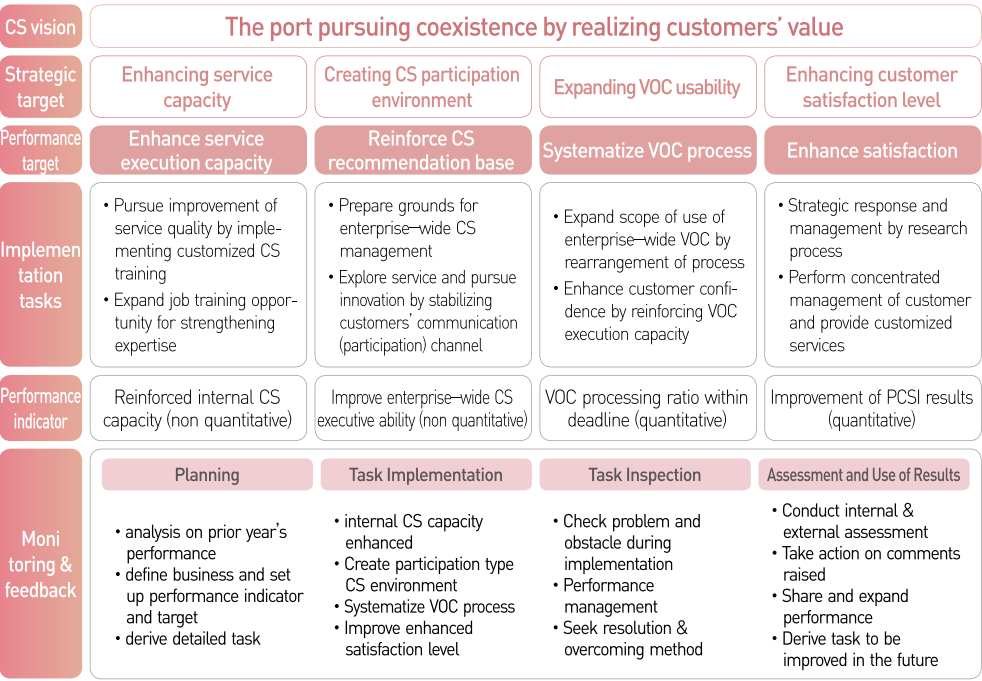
CS vision

The port pursuing coexistence by realizing customers' value

Strategic target

Enhancing service capacity

Creating CS participation environment

Expanding VOC usability

Enhancing customer satisfaction level

Performance target

Enhance service execution capacity

Reinforce CS recommendation base

Systematize VOC process

Enhance satisfaction

Implementation tasks

• Pursue improvement of service quality by implementing customized CS training
• Expand job training opportunity for strengthening expertise

• Prepare grounds for enterprise–wide CS management
• Explore service and pursue innovation by stabilizing customers' communication (participation) channel

• Expand scope of use of enterprise–wide VOC by rearrangement of process
• Enhance customer confidence by reinforcing VOC execution capacity

• Strategic response and management by research process
• Perform concentrated management of customer and provide customized services

Performance indicator

Reinforced internal CS capacity (non quantitative)

Improve enterprise–wide CS executive ability (non quantitative)

VOC processing ratio within deadline (quantitative)

Improvement of PCSI results (quantitative)

Monitoring & feedback

Planning

• analysis on prior year's performance
• define business and set up performance indicator and target
• derive detailed task

Task Implementation

• internal CS capacity enhanced
• Create participation type CS environment
• Systematize VOC process
• Improve enhanced satisfaction level

Task Inspection

• Check problem and obstacle during implementation
• Performance management
• Seek resolution & overcoming method

Assessment and Use of Results

• Conduct internal & external assessment
• Take action on comments raised
• Share and expand performance
• Derive task to be improved in the future